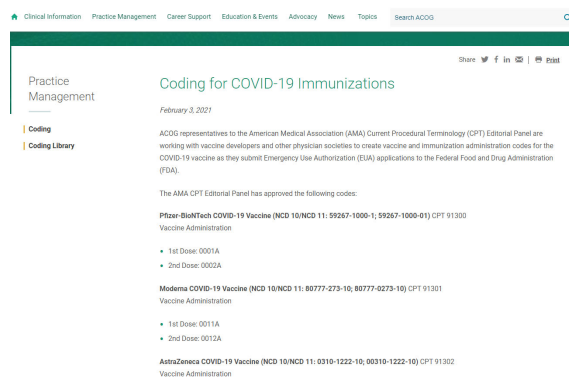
Clinical Information Practice Management Career Support Education & Events Advocacy News Topics Search ACOG

Share | Print

Practice Management

Coding

Coding Library

Coding for COVID-19 Immunizations

February 3, 2021

ACOG representatives to the American Medical Association (AMA) Current Procedural Terminology (CPT) Editorial Panel are working with vaccine developers and other physician societies to create vaccine and immunization administration codes for the COVID-19 vaccine as they submit Emergency Use Authorization (EUA) applications to the Federal Food and Drug Administration (FDA).

The AMA CPT Editorial Panel has approved the following codes:

Pfizer-BioNTech COVID-19 Vaccine (NCD 10/NCD 11: 59267-1000-1; 59267-1000-01) CPT 91300
Vaccine Administration

- 1st Dose: 0001A
- 2nd Dose: 0002A

Moderna COVID-19 Vaccine (NCD 10/NCD 11: 80777-273-10; 80777-0273-10) CPT 91301
Vaccine Administration

- 1st Dose: 0011A
- 2nd Dose: 0012A

AstraZeneca COVID-19 Vaccine (NCD 10/NCD 11: 0310-1222-10; 00310-1222-10) CPT 91302
Vaccine Administration